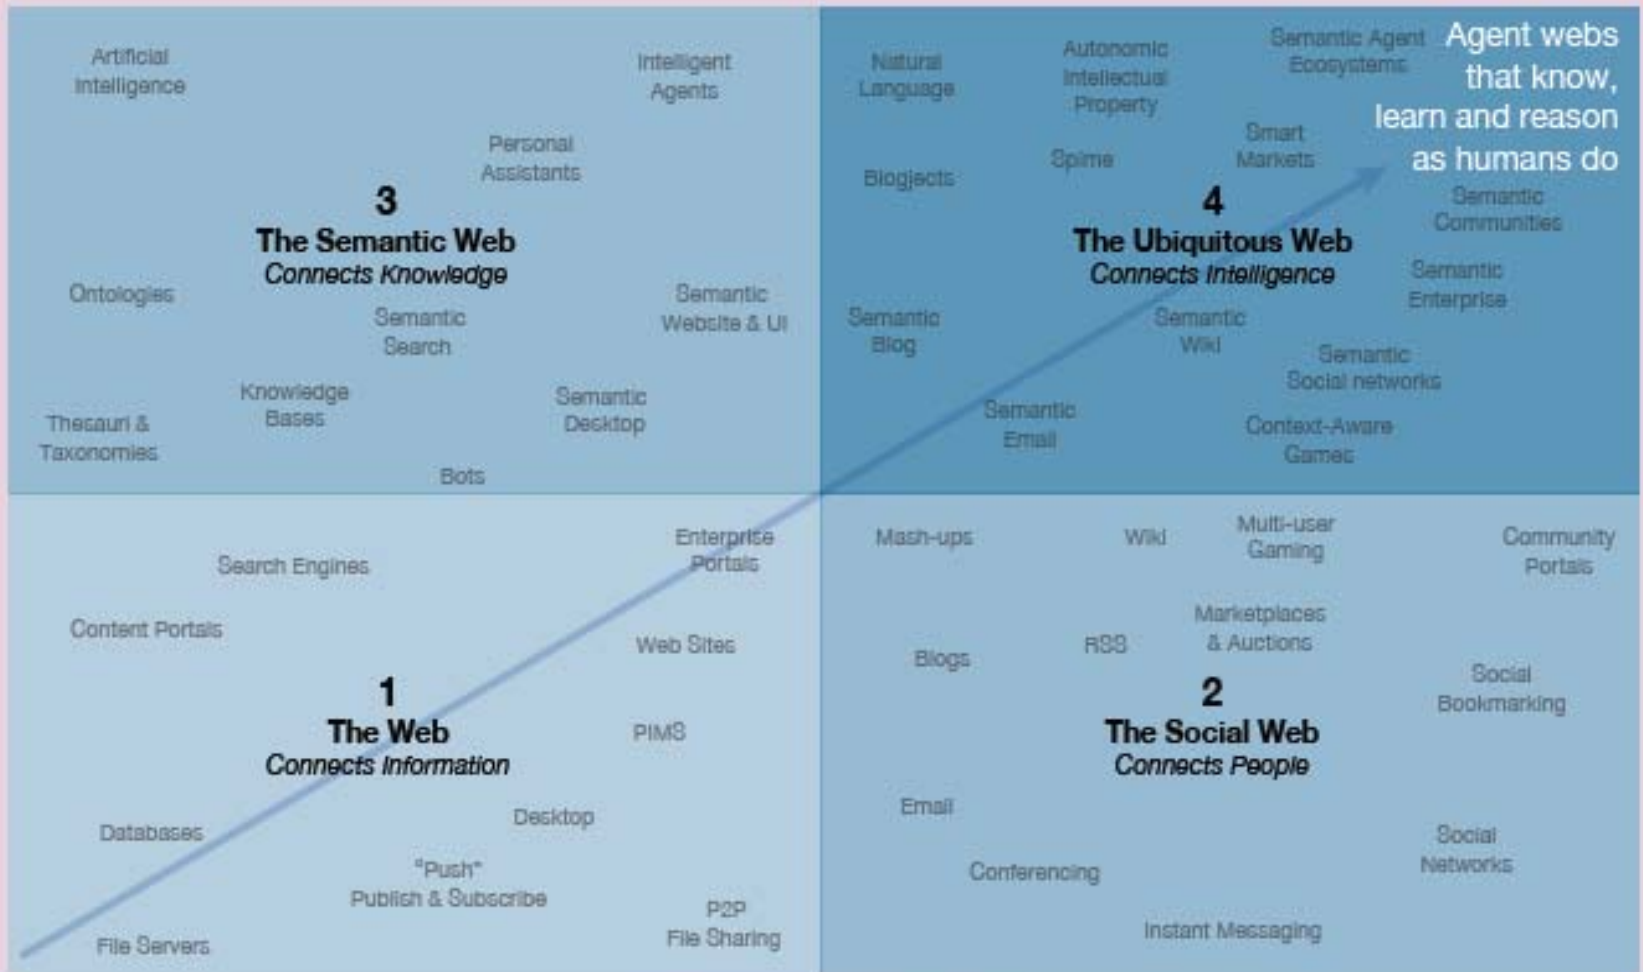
Artificial Intelligence

Intelligent Agents

Personal Assistants

3
The Semantic Web
Connects Knowledge

Ontologies

Semantic Search

Semantic Website & UI

Knowledge Bases

Semantic Desktop

Thesauri & Taxonomies

Bots

Natural Language

Autonomic Intellectual Property

Semantic Agent Ecosystems

Agent webs that know, learn and reason as humans do

Smart Markets

Spime

Blogjects

4
The Ubiquitous Web
Connects Intelligence

Semantic Communities

Semantic Enterprise

Semantic Blog

Semantic Wiki

Semantic Social networks

Semantic Email

Context-Aware Games

Search Engines

Enterprise Portals

Content Portals

Web Sites

1
The Web
Connects Information

PIMS

Databases

Desktop

"Push" Publish & Subscribe

P2P File Sharing

File Servers

Mash-ups

Wiki

Multi-user Gaming

Community Portals

Marketplaces & Auctions

Blogs

RSS

Social Bookmarking

2
The Social Web
Connects People

Email

Social Networks

Conferencing

Instant Messaging